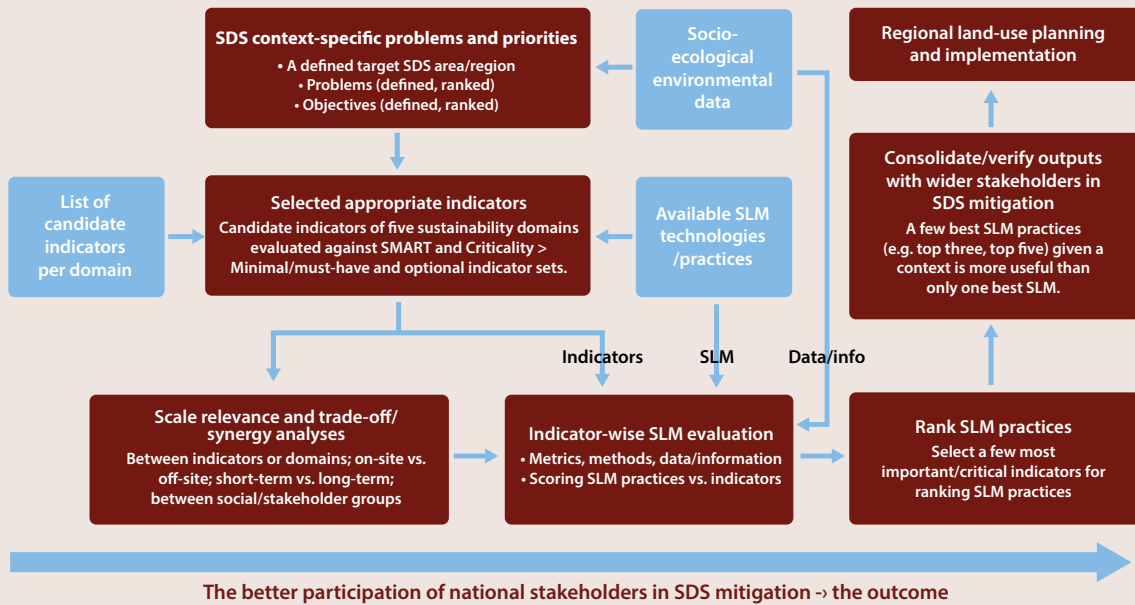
SDS context-specific problems and priorities
• A defined target SDS area/region
• Problems (defined, ranked)
• Objectives (defined, ranked)

Socio-ecological environmental data

Regional land-use planning and implementation

List of candidate indicators per domain

Selected appropriate indicators
Candidate indicators of five sustainability domains evaluated against SMART and Criticality > Minimal/must-have and optional indicator sets.

Available SLM technologies /practices

Consolidate/verify outputs with wider stakeholders in SDS mitigation
A few best SLM practices (e.g. top three, top five) given a context is more useful than only one best SLM.

Indicators

SLM

Data/info

Scale relevance and trade-off/ synergy analyses
Between indicators or domains; on-site vs. off-site; short-term vs. long-term; between social/stakeholder groups

Indicator-wise SLM evaluation
• Metrics, methods, data/information
• Scoring SLM practices vs. indicators

Rank SLM practices
Select a few most important/critical indicators for ranking SLM practices

The better participation of national stakeholders in SDS mitigation -› the outcome